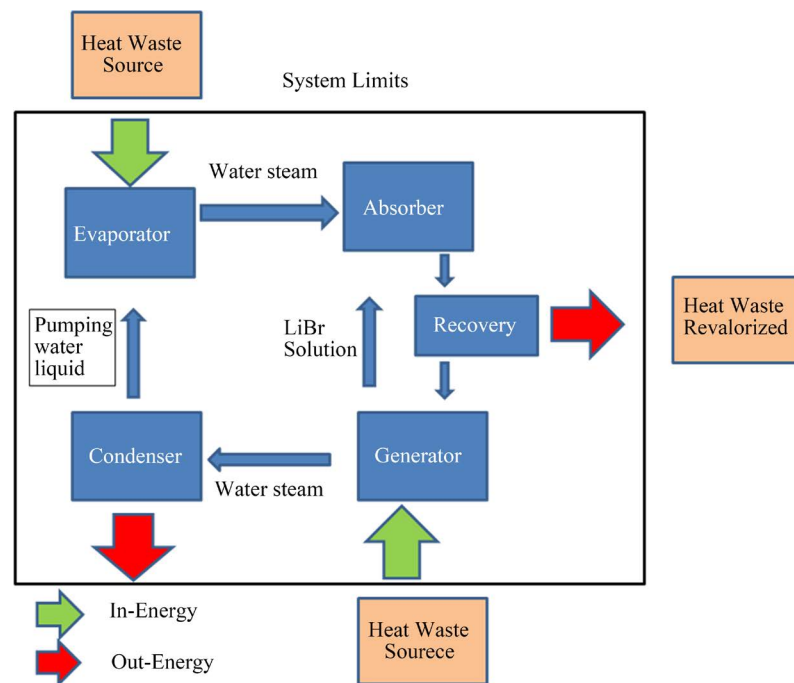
Heat Waste Source

System Limits

Water steam

Evaporator

Absorber

Pumping water liquid

LiBr Solution

Recovery

Heat Waste Revalorized

Condenser

Generator

Water steam

In-Energy

Out-Energy

Heat Waste Sourece